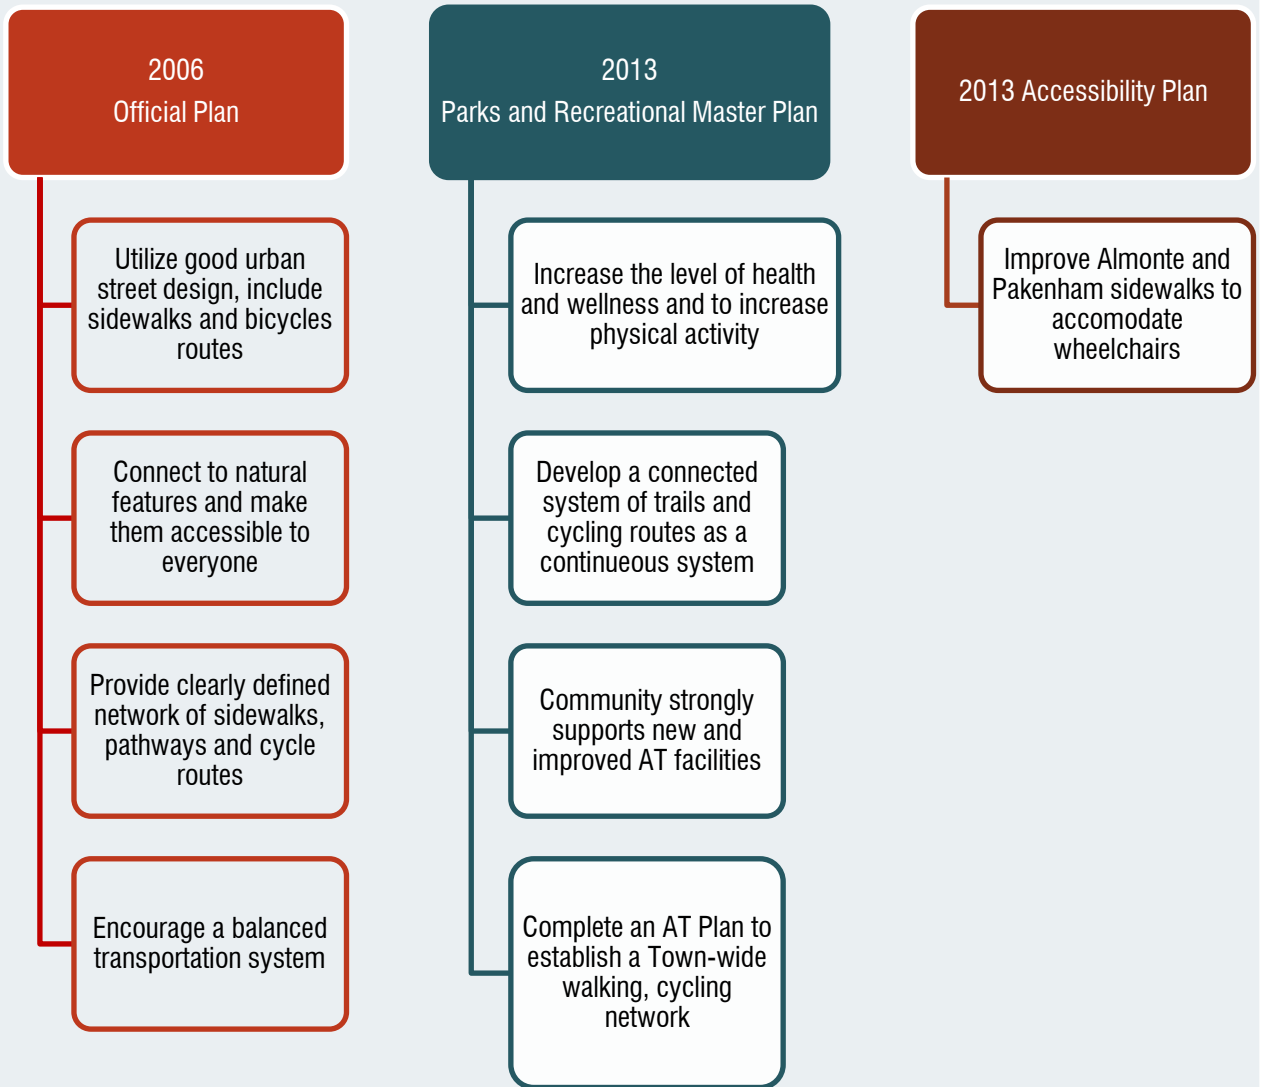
2006
Official Plan

Utilize good urban street design, include sidewalks and bicycles routes

Connect to natural features and make them accessible to everyone

Provide clearly defined network of sidewalks, pathways and cycle routes

Encourage a balanced transportation system

2013
Parks and Recreational Master Plan

Increase the level of health and wellness and to increase physical activity

Develop a connected system of trails and cycling routes as a continueous system

Community strongly supports new and improved AT facilities

Complete an AT Plan to establish a Town-wide walking, cycling network

2013 Accessibility Plan

Improve Almonte and Pakenham sidewalks to accomodate wheelchairs